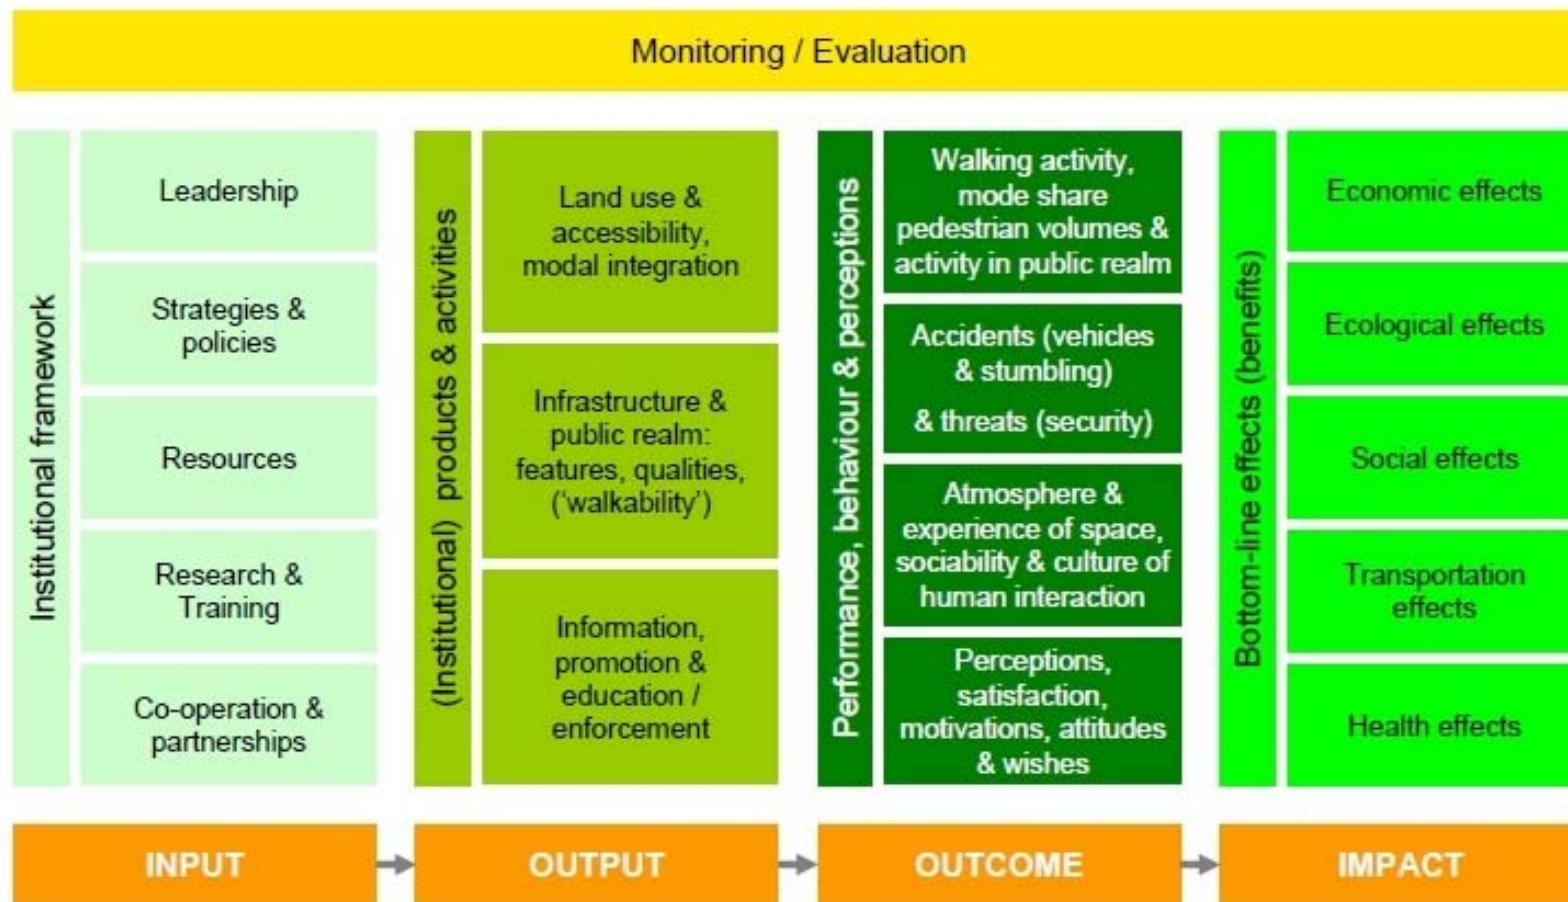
Monitoring / Evaluation

Institutional framework

Leadership

Strategies & policies

Resources

Research & Training

Co-operation & partnerships

(Institutional) products & activities

Land use & accessibility, modal integration

Infrastructure & public realm: features, qualities, ('walkability')

Information, promotion & education / enforcement

Performance, behaviour & perceptions

Walking activity, mode share pedestrian volumes & activity in public realm

Accidents (vehicles & stumbling)

& threats (security)

Atmosphere & experience of space, sociability & culture of human interaction

Perceptions, satisfaction, motivations, attitudes & wishes

Bottom-line effects (benefits)

Economic effects

Ecological effects

Social effects

Transportation effects

Health effects

INPUT

OUTPUT

OUTCOME

IMPACT